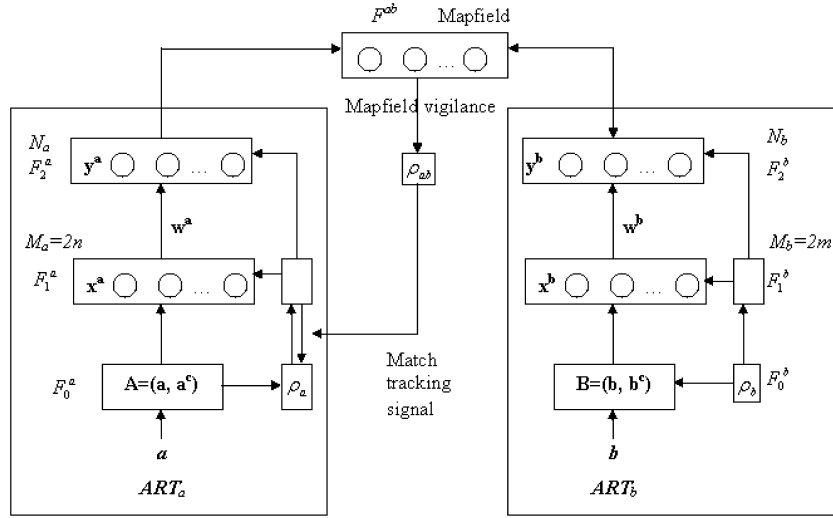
$F^{ab}$ Mapfield

... 

Mapfield vigilance

$\rho_{ab}$

$N_a$

$F_2^a$

$\mathbf{y^a}$ ...

$\mathbf{w^a}$

$M_a=2n$

$F_1^a$

$\mathbf{x^a}$ ...

$F_0^a$

$\mathbf{A=(a, a^c)}$

$\rho_a$

$\boldsymbol{a}$

$ART_a$

Match tracking signal

$N_b$

$F_2^b$

$\mathbf{y^b}$ ...

$\mathbf{w^b}$

$M_b=2m$

$F_1^b$

$\mathbf{x^b}$ ...

$\mathbf{B=(b, b^c)}$

$\rho_b$

$F_0^b$

$\boldsymbol{b}$

$ART_b$